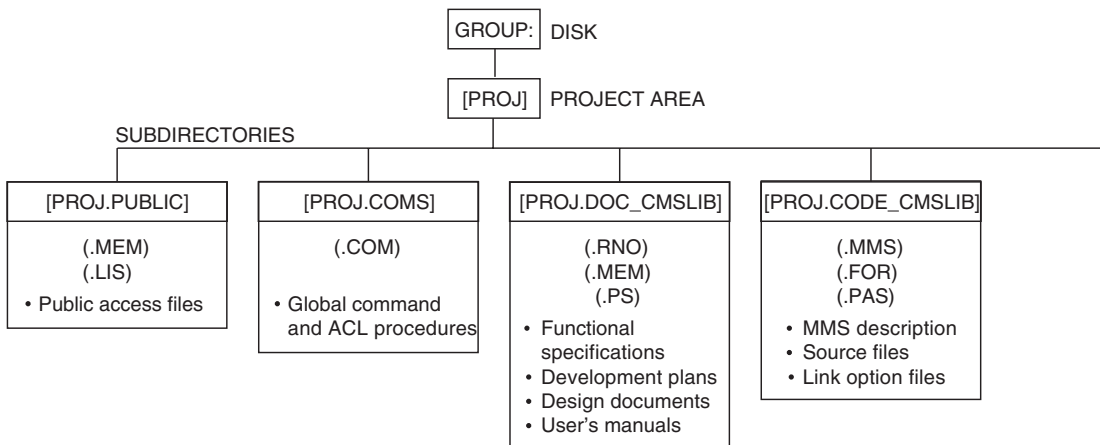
GROUP: DISK

[PROJ] PROJECT AREA

SUBDIRECTORIES

[PROJ.PUBLIC]
(.MEM)
(.LIS)
• Public access files

[PROJ.COMS]
(.COM)
• Global command and ACL procedures

[PROJ.DOC_CMSLIB]
(.RNO)
(.MEM)
(.PS)
• Functional specifications
• Development plans
• Design documents
• User's manuals

[PROJ.CODE_CMSLIB]
(.MMS)
(.FOR)
(.PAS)
• MMS description
• Source files
• Link option files